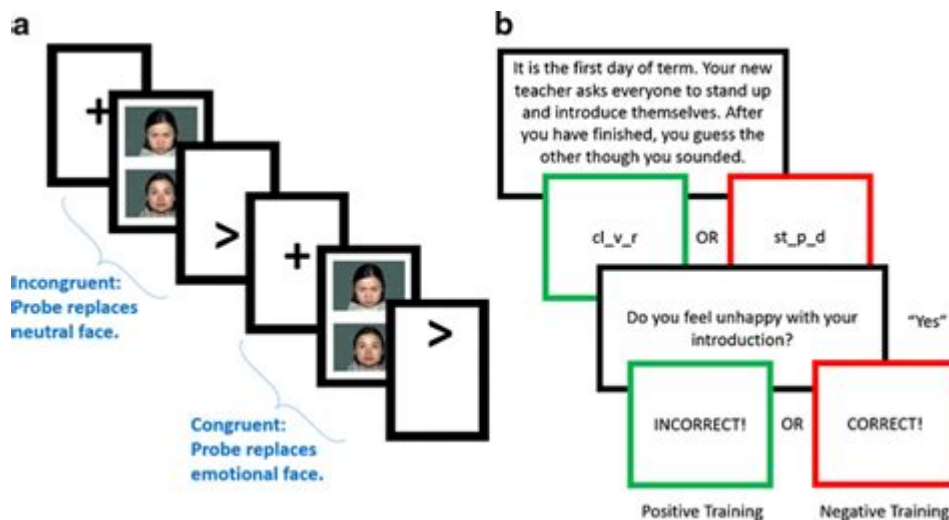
a

+

>

+

>

Incongruent: Probe replaces neutral face.

Congruent: Probe replaces emotional face.

b

It is the first day of term. Your new teacher asks everyone to stand up and introduce themselves. After you have finished, you guess the other though you sounded.

cl_v_r

OR

st_p_d

Do you feel unhappy with your introduction?

"Yes"

INCORRECT!

OR

CORRECT!

Positive Training

Negative Training